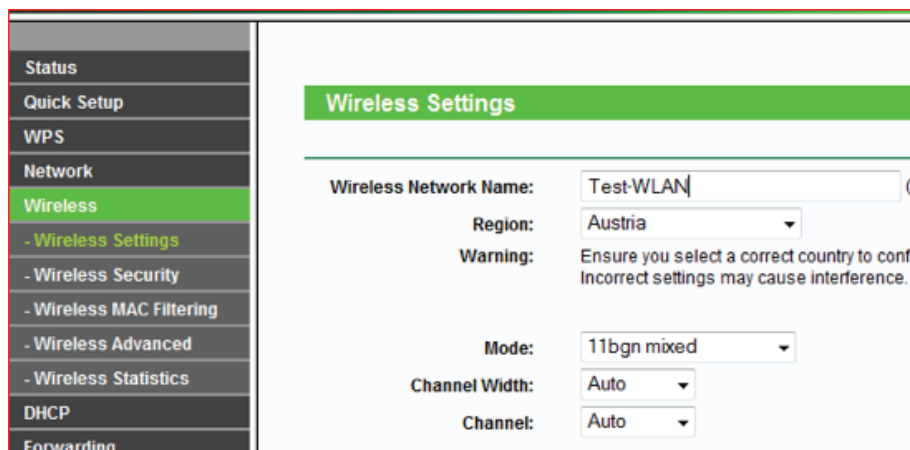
Status
Quick Setup
WPS
Network
Wireless
- Wireless Settings
- Wireless Security
- Wireless MAC Filtering
- Wireless Advanced
- Wireless Statistics
DHCP
Forwarding

Wireless Settings

Wireless Network Name: Test-WLAN (
Region: Austria
Warning: Ensure you select a correct country to conf
Incorrect settings may cause interference.

Mode: 11bgn mixed
Channel Width: Auto
Channel: Auto